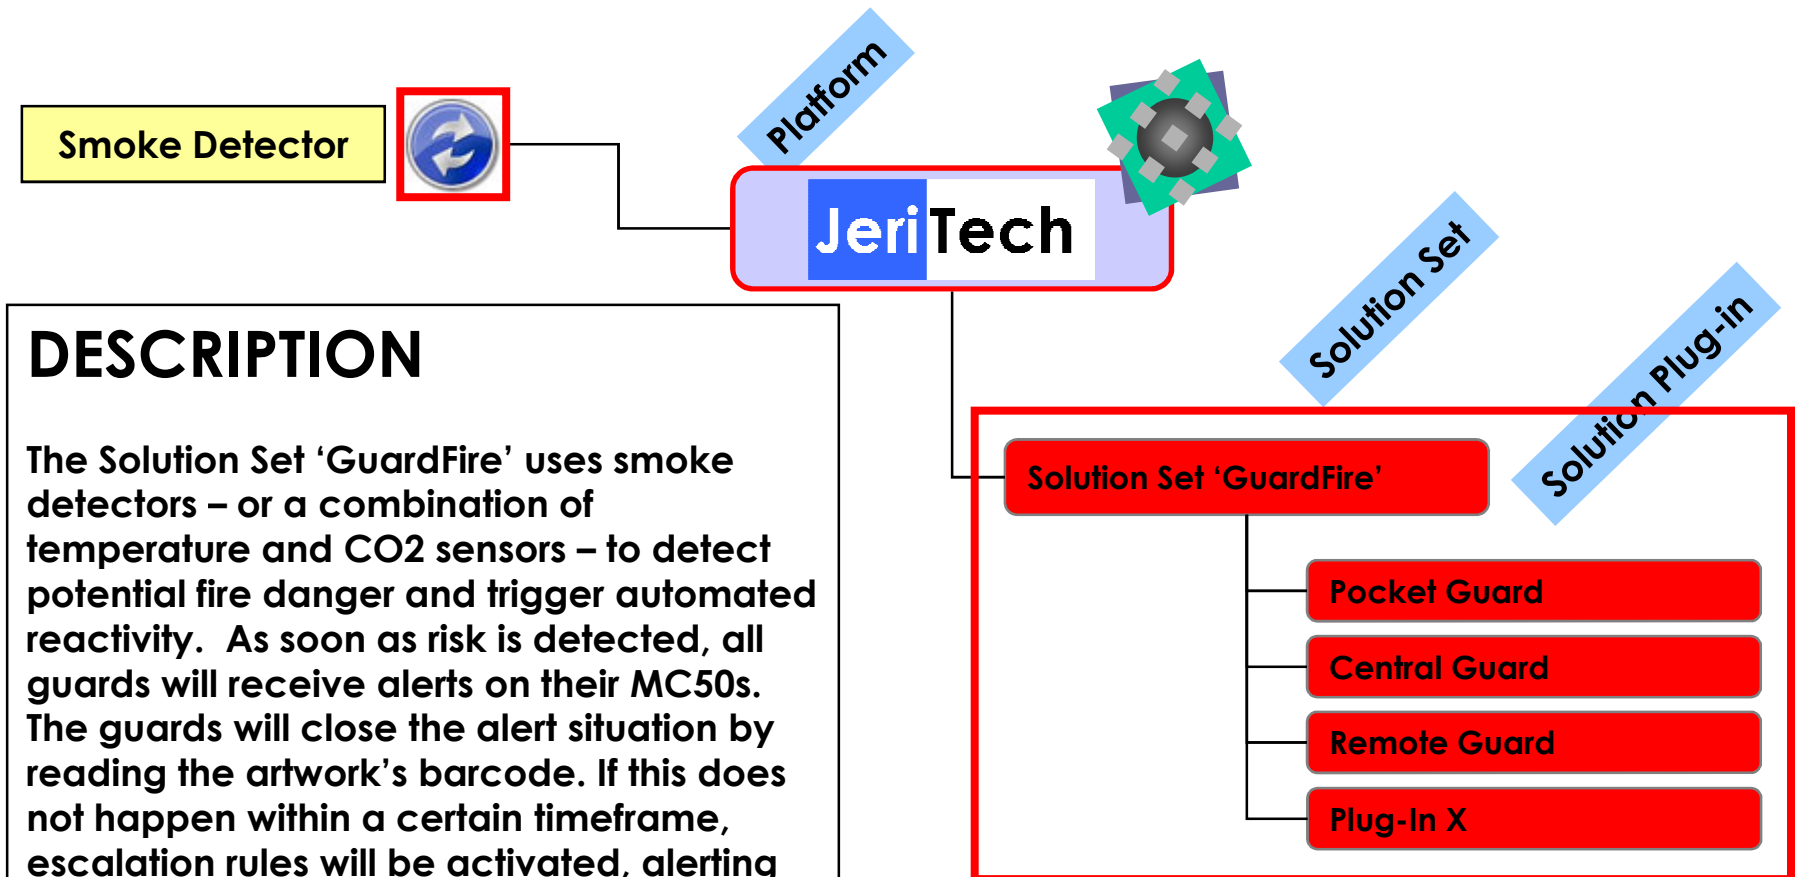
Smoke Detector

Platform

JeriTech

Solution Set

Solution Plug-in

DESCRIPTION

The Solution Set 'GuardFire' uses smoke detectors – or a combination of temperature and CO2 sensors – to detect potential fire danger and trigger automated reactivity. As soon as risk is detected, all guards will receive alerts on their MC50s. The guards will close the alert situation by reading the artwork's barcode. If this does not happen within a certain timeframe, escalation rules will be activated, alerting

Solution Set 'GuardFire'

Pocket Guard

Central Guard

Remote Guard

Plug-In X